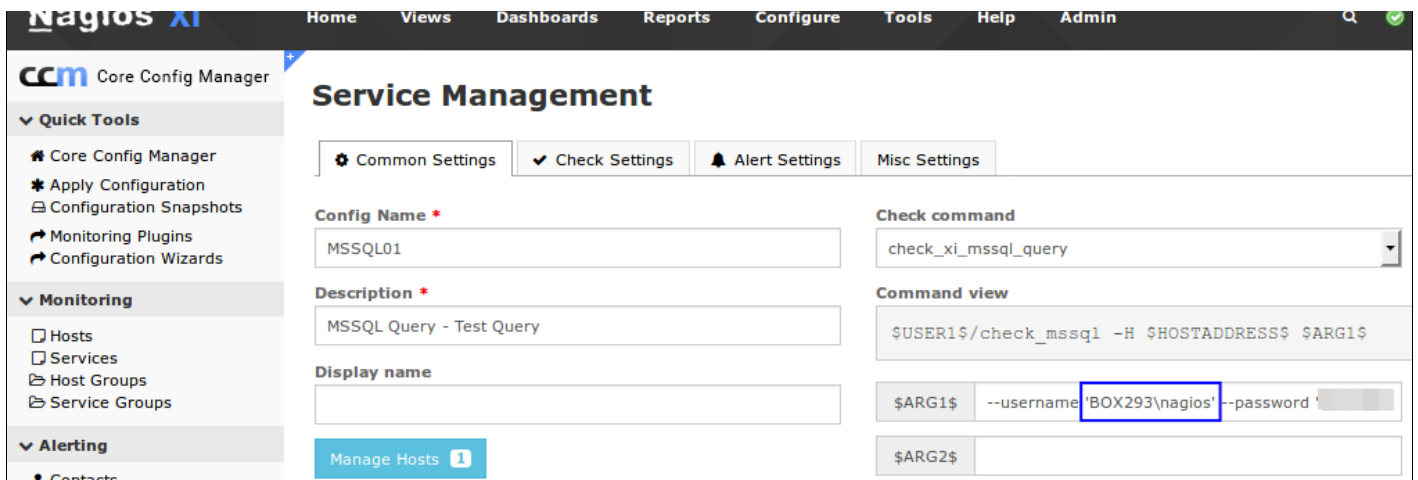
Nagios XI Home Views Dashboards Reports Configure Tools Help Admin

CCM Core Config Manager

Quick Tools

Core Config Manager
Apply Configuration
Configuration Snapshots
Monitoring Plugins
Configuration Wizards

Monitoring

Hosts
Services
Host Groups
Service Groups

Alerting

Contacts

Service Management

Common Settings | Check Settings | Alert Settings | Misc Settings

Config Name *
MSSQL01

Description *
MSSQL Query - Test Query

Display name

Manage Hosts 1

Check command
check_xi_mssql_query

Command view
$USER1$/check_mssql -H $HOSTADDRESS$ $ARG1$

$ARG1$ --username 'BOX293\nagios' --password '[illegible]

$ARG2$